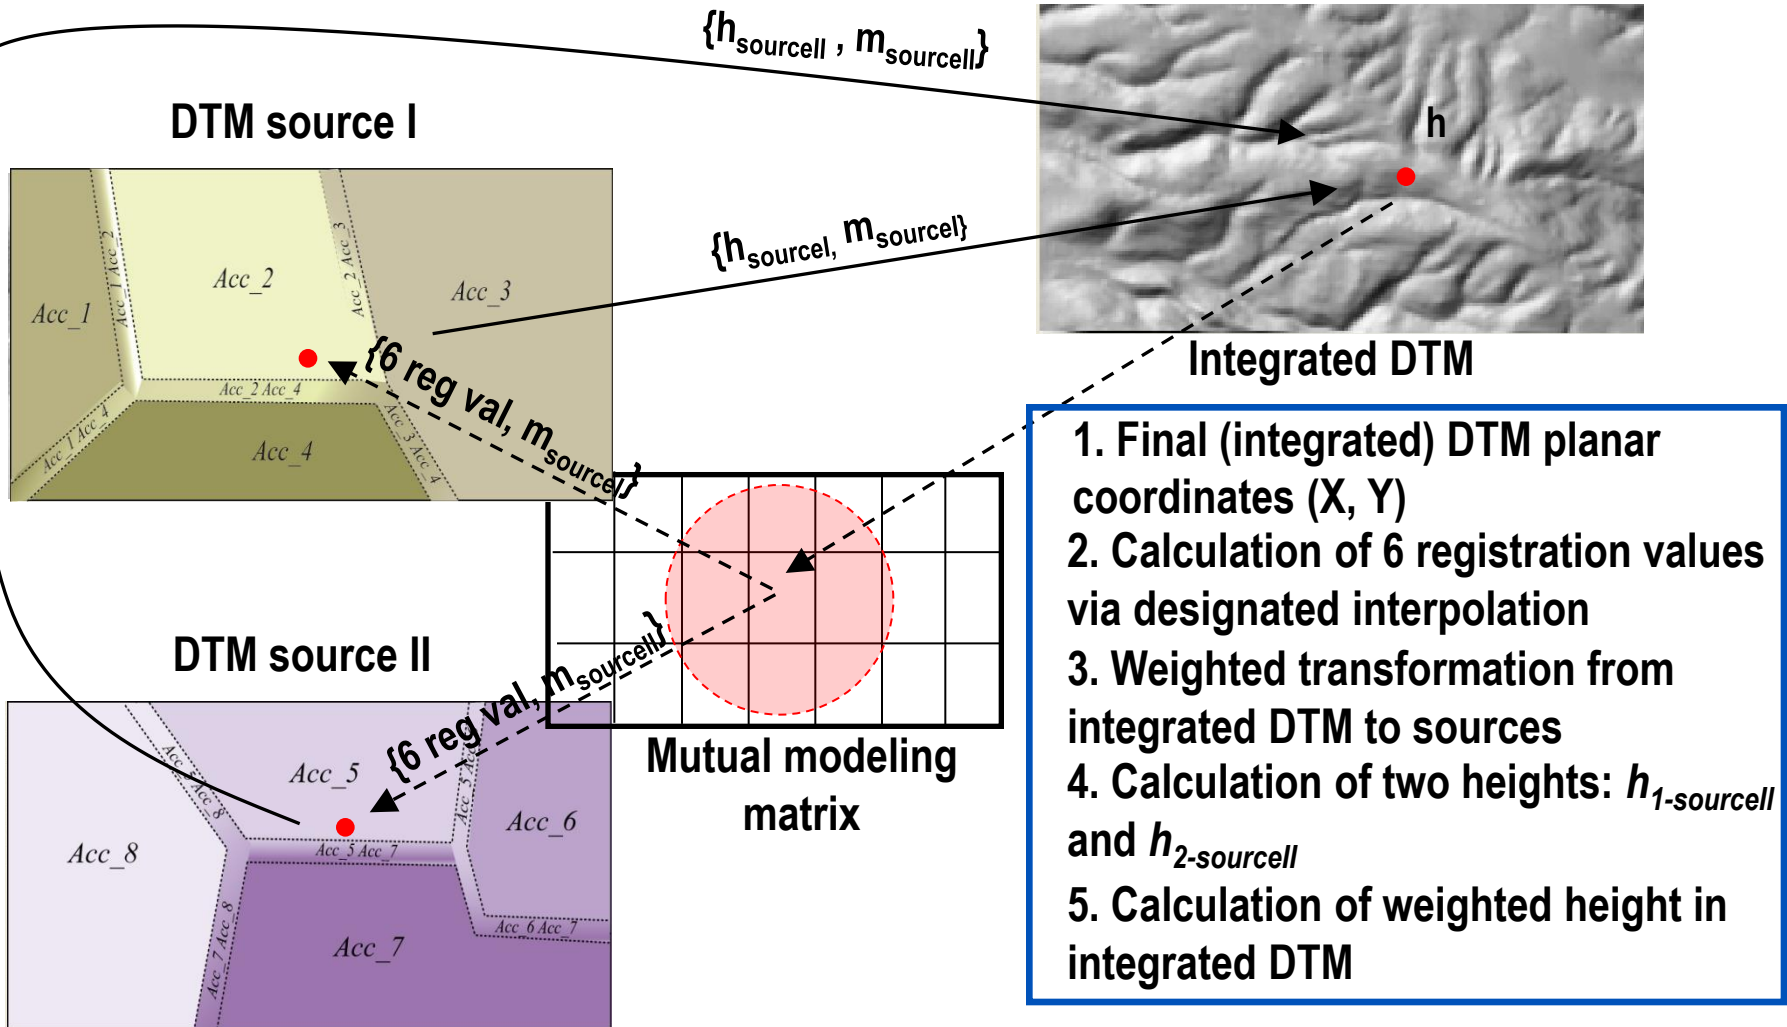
$\{h_{sourceII}, m_{sourceII}\}$

DTM source I

h

Acc_1

Acc_1 Acc_2

Acc_2

Acc_2 Acc_3

Acc_3

$\{h_{sourceI}, m_{sourceI}\}$

Acc_2 Acc_4

Acc_1 Acc_4

Acc_4

Acc_3 Acc_4

$\{6 \text{ reg val}, m_{sourceI}\}$

Integrated DTM

1. Final (integrated) DTM planar coordinates (X, Y)
2. Calculation of 6 registration values via designated interpolation
3. Weighted transformation from integrated DTM to sources
4. Calculation of two heights: $h_{1\text{-}sourceII}$ and $h_{2\text{-}sourceII}$
5. Calculation of weighted height in integrated DTM

DTM source II

$\{6 \text{ reg val}, m_{sourceII}\}$

Mutual modeling matrix

Acc_5

Acc_5 Acc_8

Acc_5 Acc_6

Acc_6

Acc_8

Acc_5 Acc_7

Acc_6 Acc_7

Acc_7

Acc_7 Acc_8